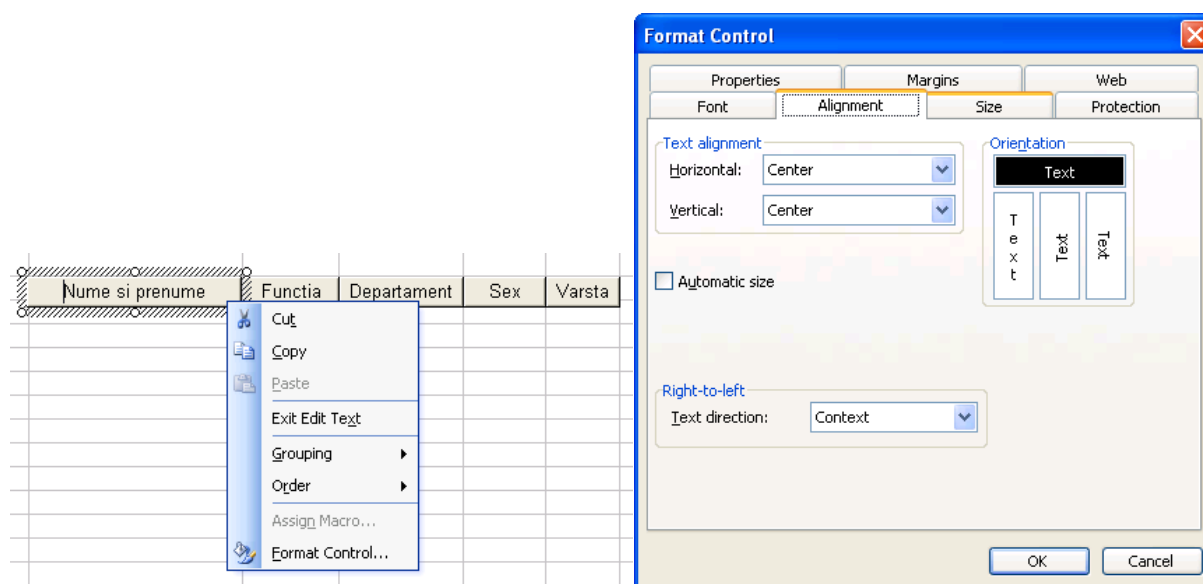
Nume si prenume

Functia

Departament

Sex

Varsta

Cut

Copy

Paste

Exit Edit Text

Grouping

Order

Assign Macro...

Format Control...

Format Control

Properties

Margins

Web

Font

Alignment

Size

Protection

Text alignment

Horizontal: Center

Vertical: Center

Orientation

Text

T e x t

Text

Text

Automatic size

Right-to-left

Text direction: Context

OK

Cancel